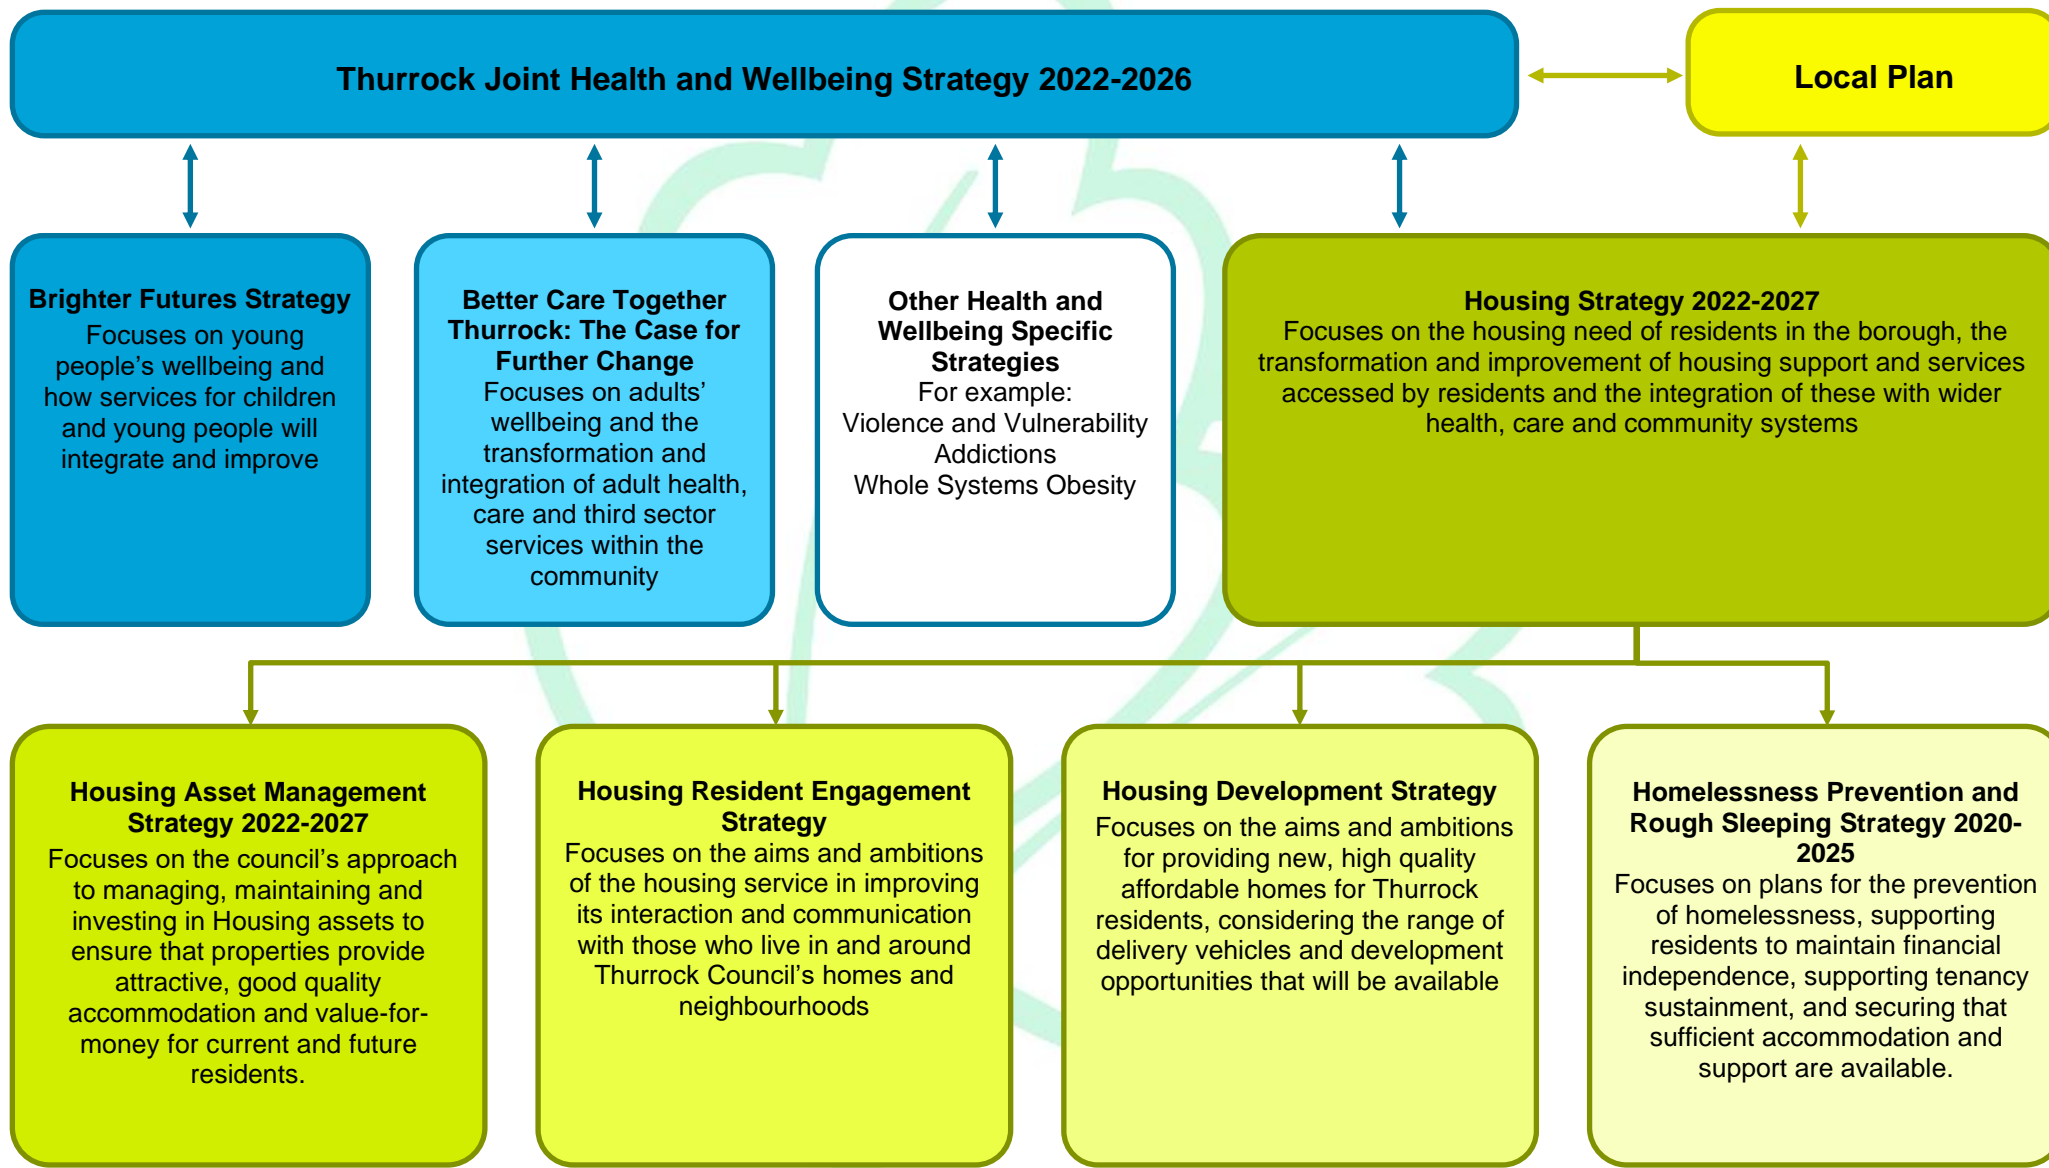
Thurrock Joint Health and Wellbeing Strategy 2022-2026

Local Plan

Brighter Futures Strategy
Focuses on young people's wellbeing and how services for children and young people will integrate and improve

Better Care Together Thurrock: The Case for Further Change
Focuses on adults' wellbeing and the transformation and integration of adult health, care and third sector services within the community

Other Health and Wellbeing Specific Strategies
For example:
Violence and Vulnerability
Addictions
Whole Systems Obesity

Housing Strategy 2022-2027
Focuses on the housing need of residents in the borough, the transformation and improvement of housing support and services accessed by residents and the integration of these with wider health, care and community systems

Housing Asset Management Strategy 2022-2027
Focuses on the council's approach to managing, maintaining and investing in Housing assets to ensure that properties provide attractive, good quality accommodation and value-for-money for current and future residents.

Housing Resident Engagement Strategy
Focuses on the aims and ambitions of the housing service in improving its interaction and communication with those who live in and around Thurrock Council's homes and neighbourhoods

Housing Development Strategy
Focuses on the aims and ambitions for providing new, high quality affordable homes for Thurrock residents, considering the range of delivery vehicles and development opportunities that will be available

Homelessness Prevention and Rough Sleeping Strategy 2020-2025
Focuses on plans for the prevention of homelessness, supporting residents to maintain financial independence, supporting tenancy sustainment, and securing that sufficient accommodation and support are available.